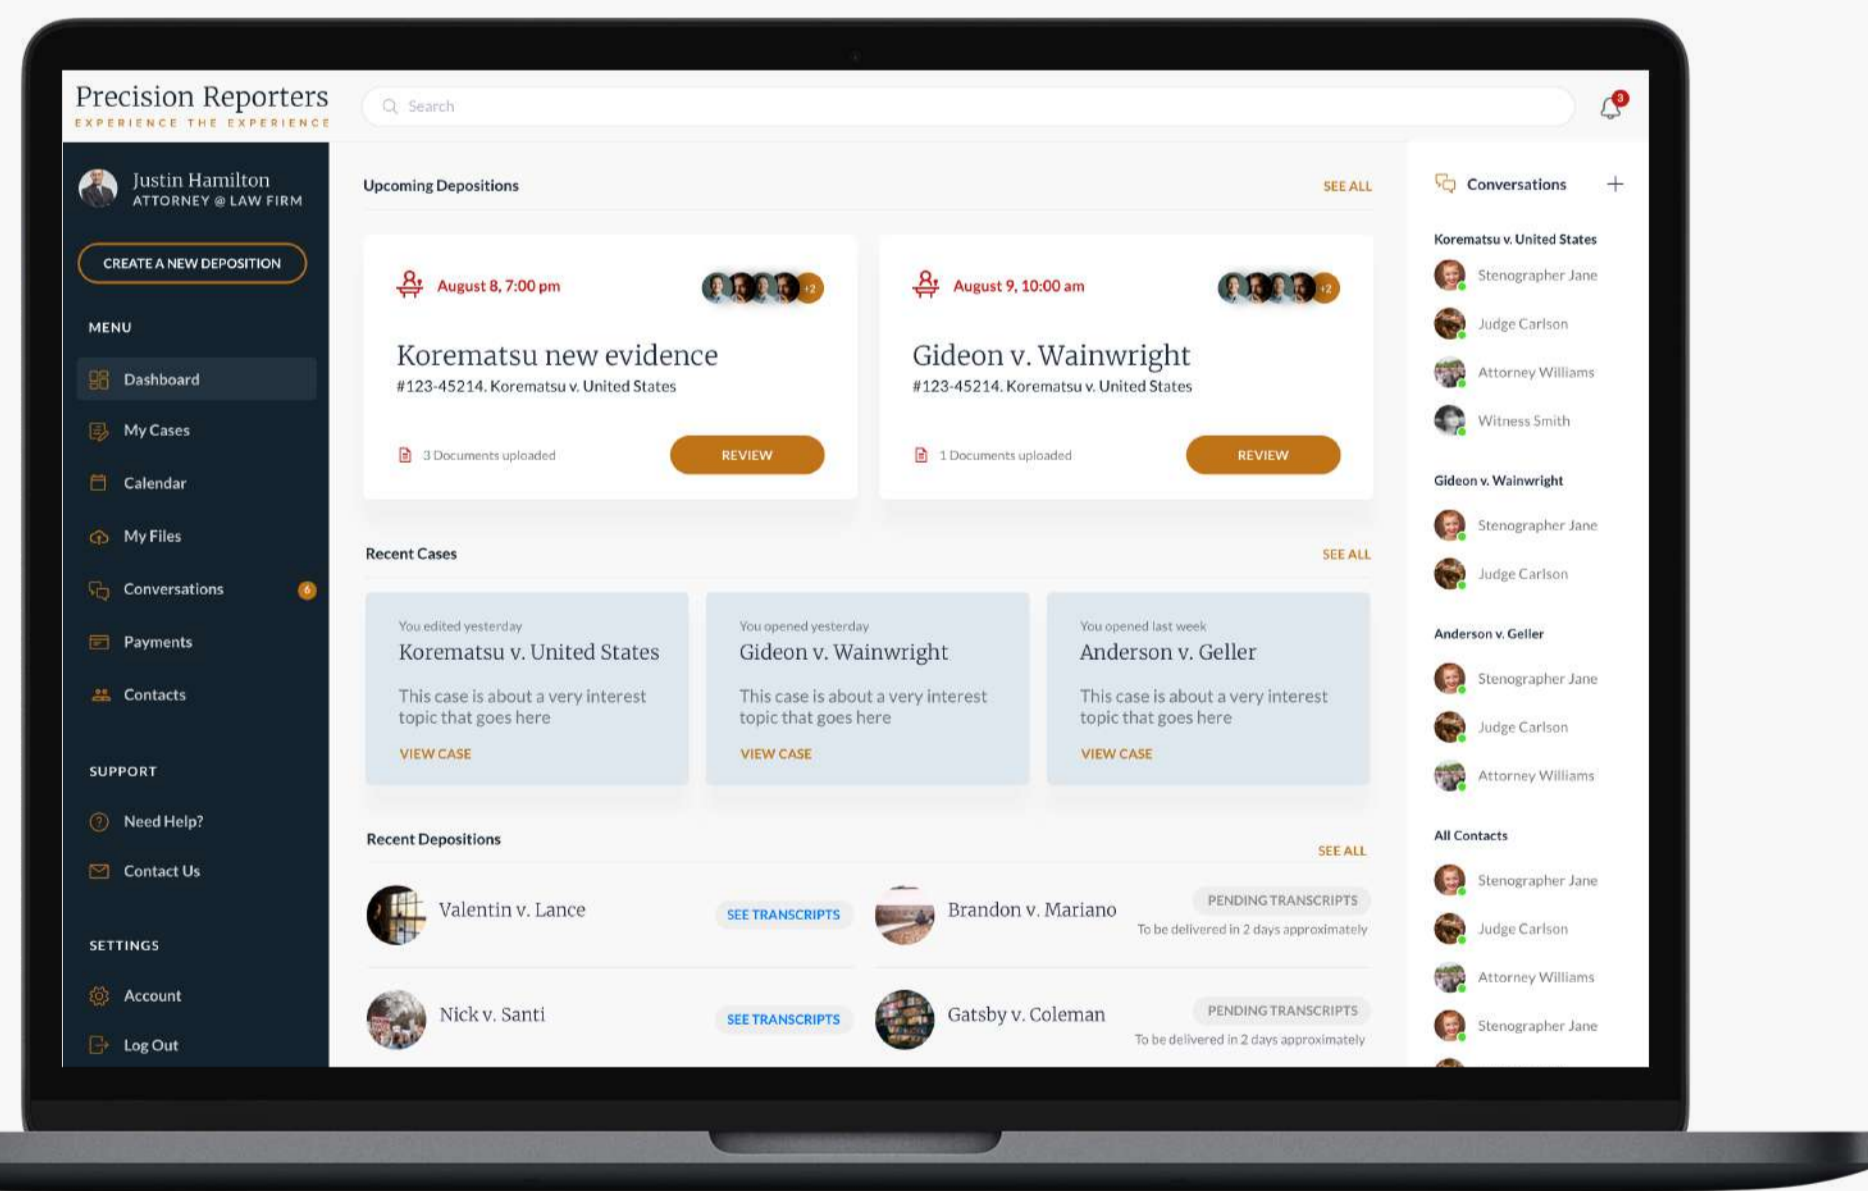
Precision Reporters
EXPERIENCE THE EXPERIENCE

Search

3

Justin Hamilton
ATTORNEY @ LAW FIRM

CREATE A NEW DEPOSITION

MENU

Dashboard

My Cases

Calendar

My Files

Conversations 6

Payments

Contacts

SUPPORT

Need Help?

Contact Us

SETTINGS

Account

Log Out

Upcoming Depositions SEE ALL

August 8, 7:00 pm +2

Korematsu new evidence
#123-45214. Korematsu v. United States

3 Documents uploaded REVIEW

August 9, 10:00 am +2

Gideon v. Wainwright
#123-45214. Korematsu v. United States

1 Documents uploaded REVIEW

Recent Cases SEE ALL

You edited yesterday
Korematsu v. United States
This case is about a very interest topic that goes here
VIEW CASE

You opened yesterday
Gideon v. Wainwright
This case is about a very interest topic that goes here
VIEW CASE

You opened last week
Anderson v. Geller
This case is about a very interest topic that goes here
VIEW CASE

Recent Depositions SEE ALL

Valentin v. Lance SEE TRANSCRIPTS

Brandon v. Mariano PENDING TRANSCRIPTS
To be delivered in 2 days approximately

Nick v. Santi SEE TRANSCRIPTS

Gatsby v. Coleman PENDING TRANSCRIPTS
To be delivered in 2 days approximately

Conversations +

Korematsu v. United States
Stenographer Jane
Judge Carlson
Attorney Williams
Witness Smith

Gideon v. Wainwright
Stenographer Jane
Judge Carlson

Anderson v. Geller
Stenographer Jane
Judge Carlson
Attorney Williams

All Contacts
Stenographer Jane
Judge Carlson
Attorney Williams
Stenographer Jane